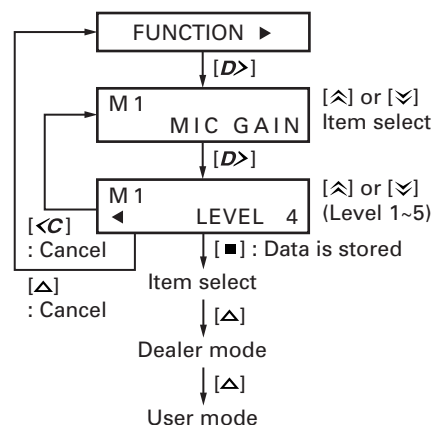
FUNCTION ▶

[*D*>]

M 1
MIC GAIN

[≈] or [≫]
Item select

[*D*>]

M 1
◀ LEVEL 4

[≈] or [≫]
(Level 1~5)

[<*C*]
: Cancel

[■] : Data is stored

[△]
: Cancel

Item select

[△]

Dealer mode

[△]

User mode